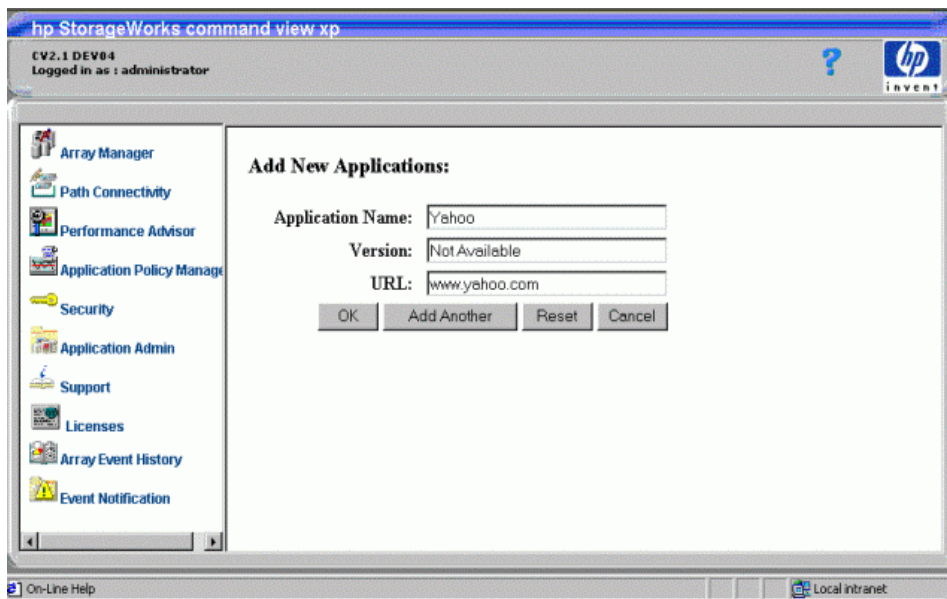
hp StorageWorks command view xp

CV2.1 DEV04
Logged in as : administrator

?

hp
invent

Array Manager
Path Connectivity
Performance Advisor
Application Policy Manage
Security
Application Admin
Support
Licenses
Array Event History
Event Notification

Add New Applications:

Application Name: Yahoo
Version: Not Available
URL: www.yahoo.com

OK
Add Another
Reset
Cancel

On-Line Help
Local intranet